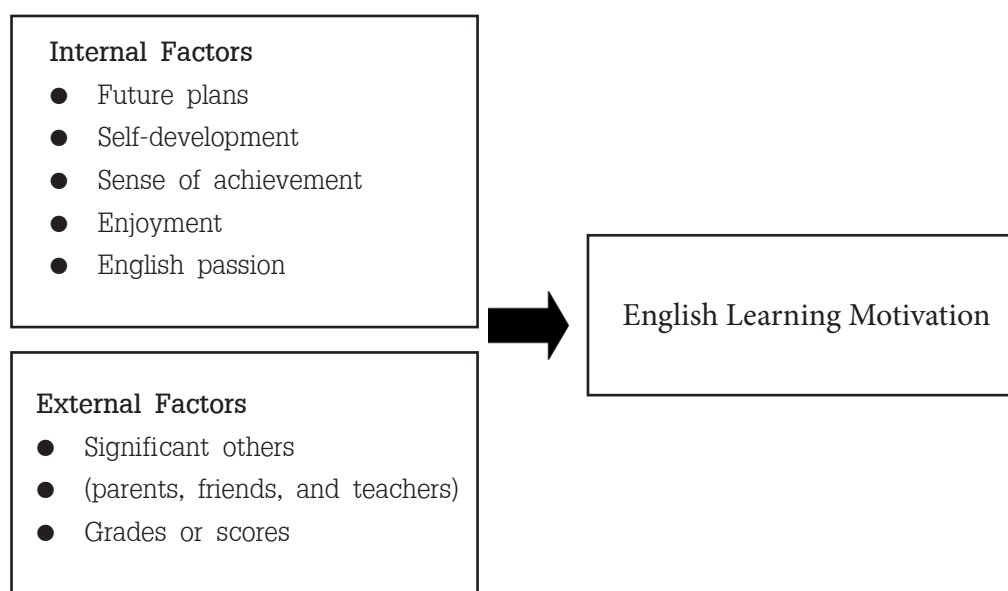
Internal Factors
- Future plans
- Self-development
- Sense of achievement
- Enjoyment
- English passion

English Learning Motivation

External Factors
- Significant others
- (parents, friends, and teachers)
- Grades or scores